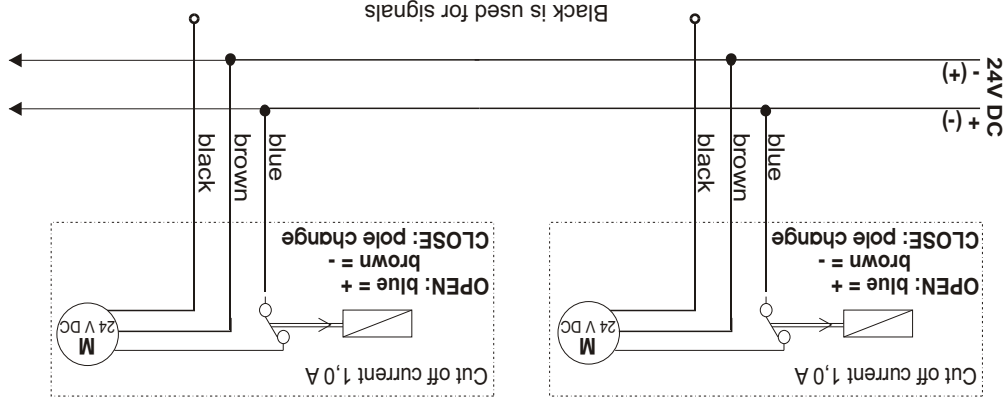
24V DC
+ (-)
- (+)

Black is used for signals

blue
brown
black

blue
brown
black

OPEN: blue = +
brown = -
CLOSE: pole change

M
24 V DC

Cut off current 1,0 A

OPEN: blue = +
brown = -
CLOSE: pole change

M
24 V DC

Cut off current 1,0 A